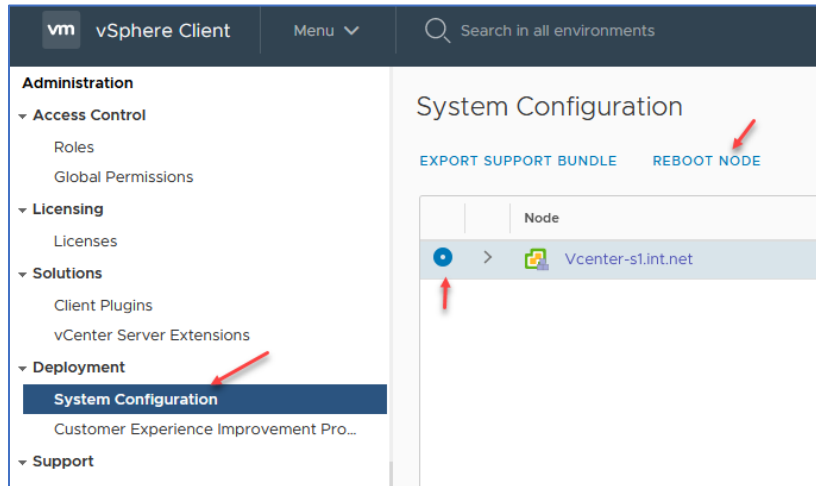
vm vSphere Client
Menu
Search in all environments

Administration
Access Control
Roles
Global Permissions
Licensing
Licenses
Solutions
Client Plugins
vCenter Server Extensions
Deployment
System Configuration
Customer Experience Improvement Pro...
Support

System Configuration
EXPORT SUPPORT BUNDLE
REBOOT NODE

| | | Node |
|---|---|---|
| | > | Vcenter-s1.int.net |